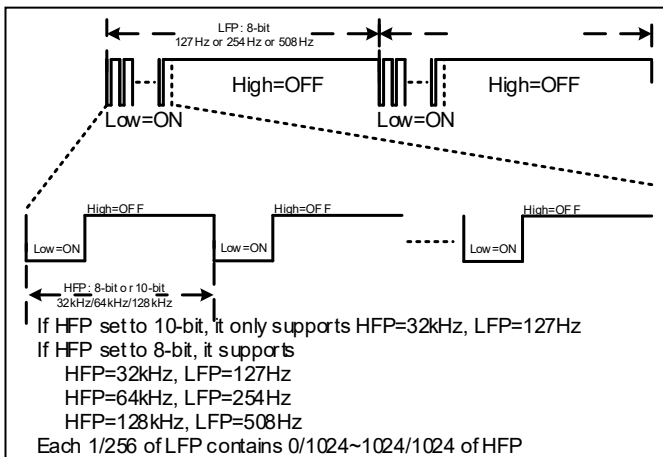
LFP: 8-bit
127 Hz or 254 Hz or 508 Hz

High=OFF

Low=ON

High=OFF

Low=ON

High=OFF

Low=ON

High=OFF

Low=ON

High=OFF

Low=ON

HFP: 8-bit or 10-bit
32kHz/64kHz/128kHz

If HFP set to 10-bit, it only supports HFP=32kHz, LFP=127Hz
If HFP set to 8-bit, it supports
HFP=32kHz, LFP=127Hz
HFP=64kHz, LFP=254Hz
HFP=128kHz, LFP=508Hz
Each 1/256 of LFP contains 0/1024~1024/1024 of HFP